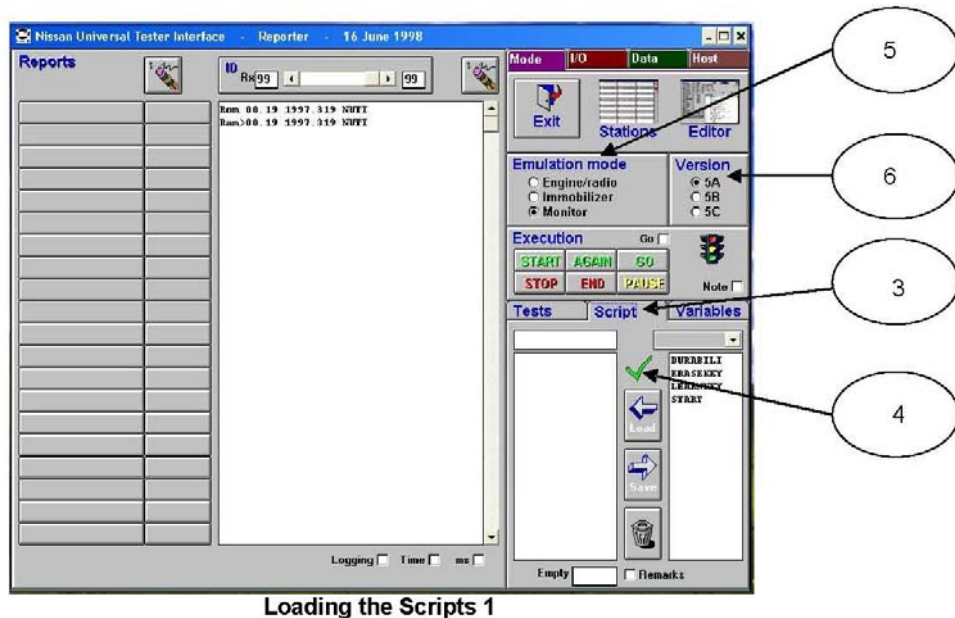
Nissan Universal Tester Interface - Reporter - 16 June 1998

Reports

ID Rx 99 99

Rom 08.19 1997.319 NUTI
Ram>08.19 1997.319 NUTI

Logging Time ms

Mode I/O Data Host

Exit Stations Editor

Emulation mode
Engine/radio
Immobilizer
Monitor

Version
5A
5B
5C

Execution Go

START AGAIN GO
STOP END PAUSE

Note

Tests Script Variables

DURABILI
ERASEKEY
LEARNKEY
START

Load
Save

Empty Remarks

5
6
3
4

Loading the Scripts 1